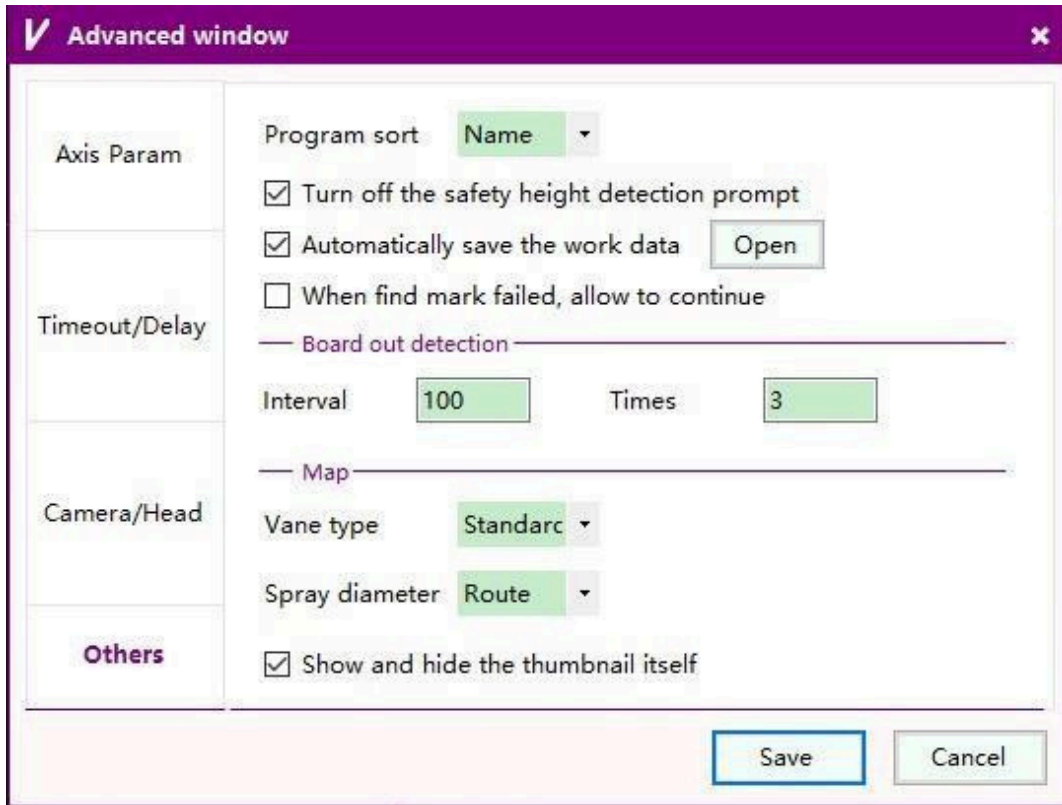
V Advanced window

×

Axis Param

Timeout/Delay

Camera/Head

Others

Program sort Name

☑ Turn off the safety height detection prompt

☑ Automatically save the work data Open

☐ When find mark failed, allow to continue

Board out detection

Interval 100 Times 3

Map

Vane type Standarc

Spray diameter Route

☑ Show and hide the thumbnail itself

Save Cancel